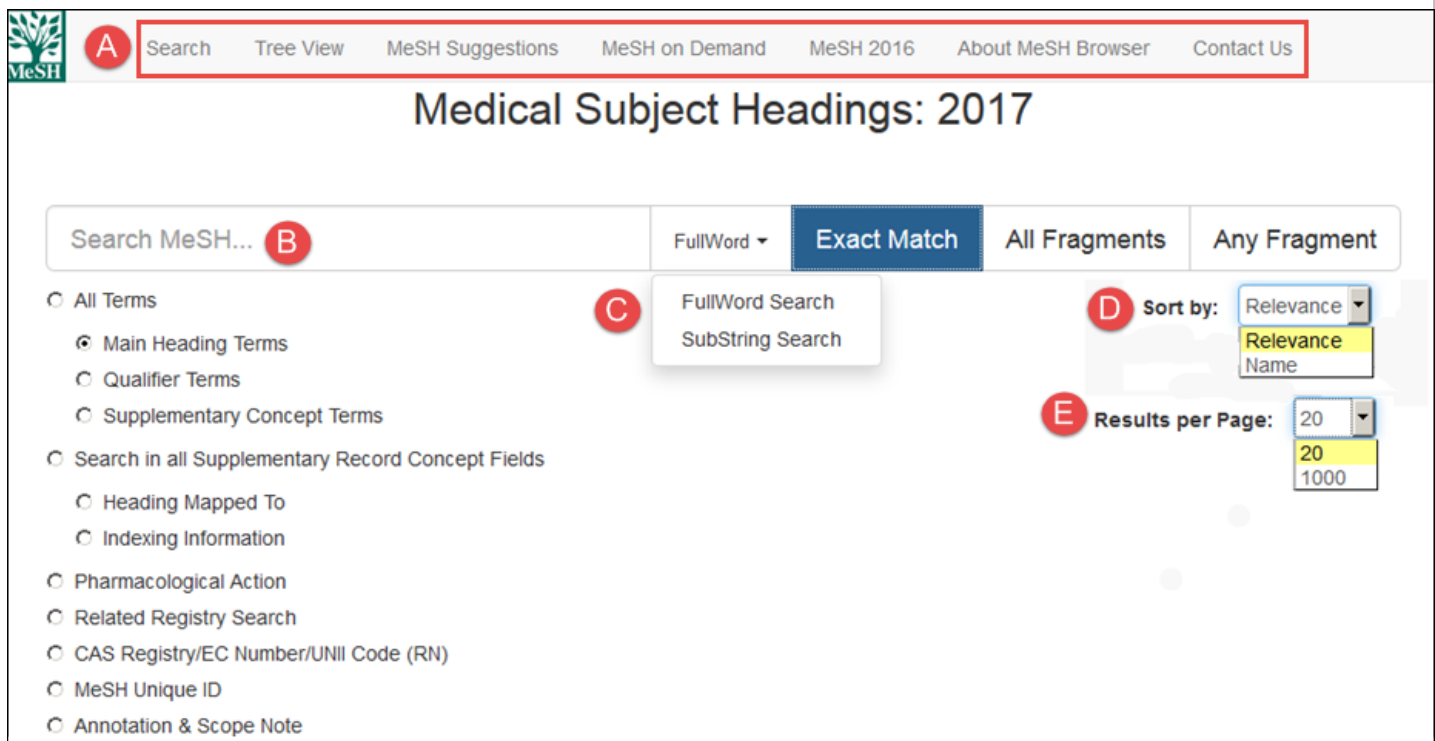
MeSH

A Search Tree View MeSH Suggestions MeSH on Demand MeSH 2016 About MeSH Browser Contact Us

Medical Subject Headings: 2017

Search MeSH... B FullWord Exact Match All Fragments Any Fragment

C FullWord Search
SubString Search

D Sort by: Relevance
Relevance
Name

E Results per Page: 20
20
1000

All Terms
Main Heading Terms
Qualifier Terms
Supplementary Concept Terms
Search in all Supplementary Record Concept Fields
Heading Mapped To
Indexing Information
Pharmacological Action
Related Registry Search
CAS Registry/EC Number/UNII Code (RN)
MeSH Unique ID
Annotation & Scope Note